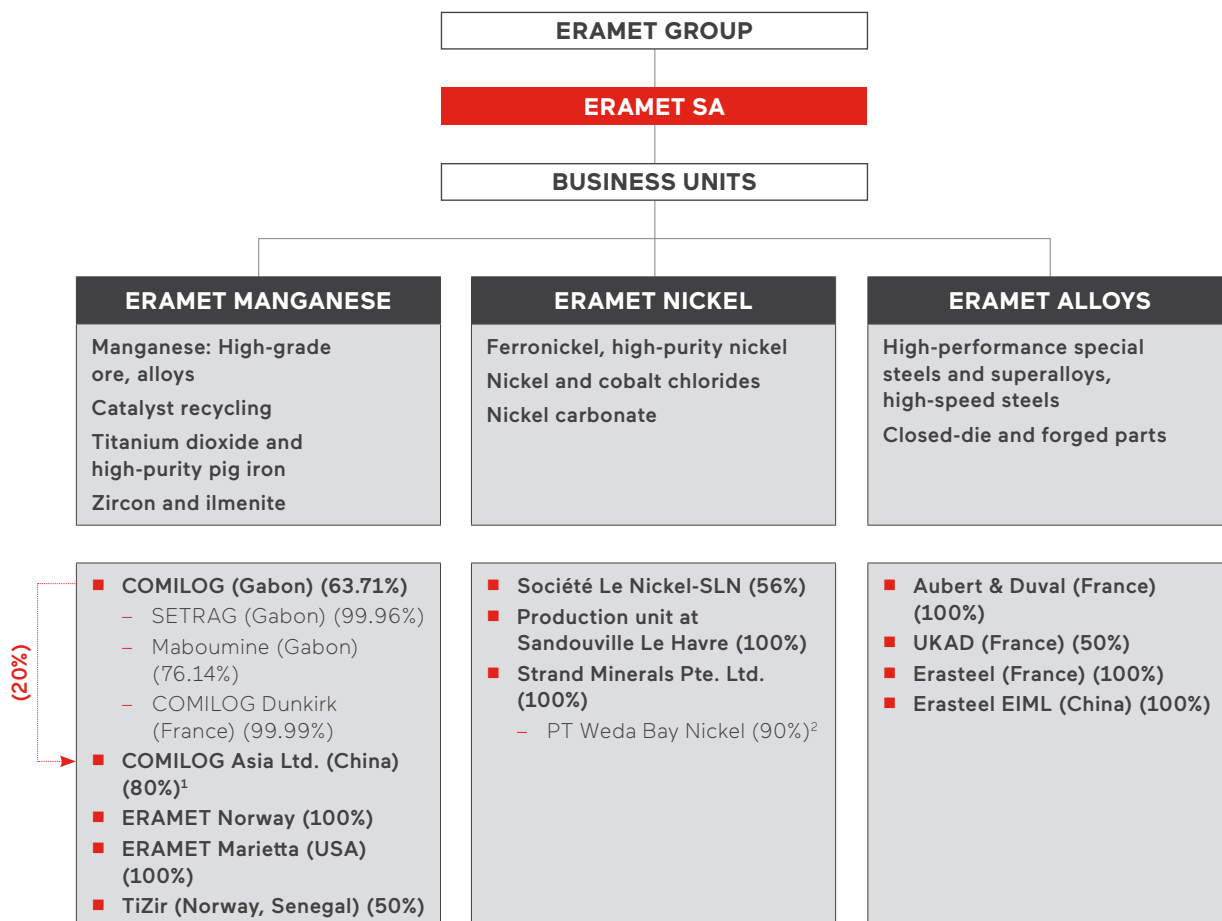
ERAMET GROUP

ERAMET SA

BUSINESS UNITS

ERAMET MANGANESE

Manganese: High-grade ore, alloys

Catalyst recycling

Titanium dioxide and high-purity pig iron

Zircon and ilmenite

ERAMET NICKEL

Ferronickel, high-purity nickel

Nickel and cobalt chlorides

Nickel carbonate

ERAMET ALLOYS

High-performance special steels and superalloys, high-speed steels

Closed-die and forged parts

(20%)

■ COMILOG (Gabon) (63.71%)
– SETRAG (Gabon) (99.96%)
– Maboumine (Gabon) (76.14%)
– COMILOG Dunkirk (France) (99.99%)
■ COMILOG Asia Ltd. (China) (80%)$^1$
■ ERAMET Norway (100%)
■ ERAMET Marietta (USA) (100%)
■ TiZir (Norway, Senegal) (50%)

■ Société Le Nickel-SLN (56%)
■ Production unit at Sandouville Le Havre (100%)
■ Strand Minerals Pte. Ltd. (100%)
– PT Weda Bay Nickel (90%)$^2$

■ Aubert & Duval (France) (100%)
■ UKAD (France) (50%)
■ Erasteel (France) (100%)
■ Erasteel EIML (China) (100%)